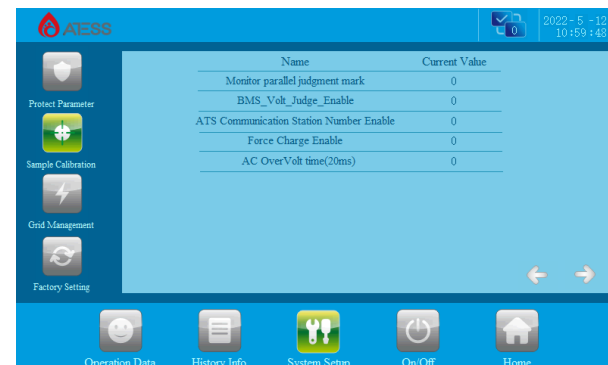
ATESS

0

2022-5-12
10:59:48

Protect Parameter

Sample Calibration

Grid Management

Factory Setting

| Name | Current Value |
|---|---|
| Monitor parallel judgment mark | 0 |
| BMS_Volt_Judge_Enable | 0 |
| ATS Communication Station Number Enable | 0 |
| Force Charge Enable | 0 |
| AC OverVolt time(20ms) | 0 |

Operation Data

History Info

System Setup

On/Off

Home